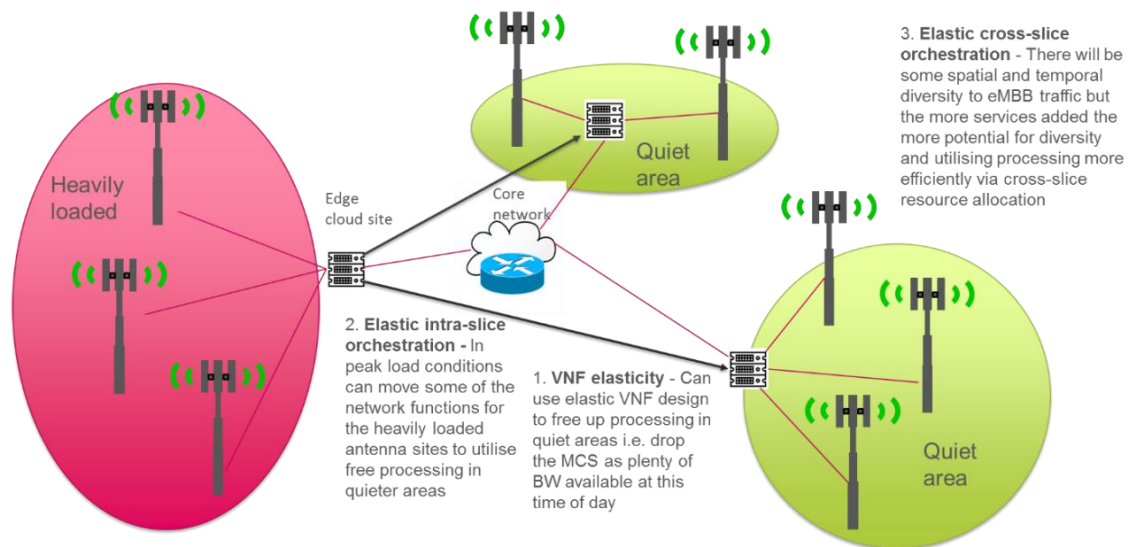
3. **Elastic cross-slice orchestration** - There will be some spatial and temporal diversity to eMBB traffic but the more services added the more potential for diversity and utilising processing more efficiently via cross-slice resource allocation

Quiet area

Heavily loaded

Edge cloud site

Core network

2. **Elastic intra-slice orchestration -** In peak load conditions can move some of the network functions for the heavily loaded antenna sites to utilise free processing in quieter areas

1. **VNF elasticity** - Can use elastic VNF design to free up processing in quiet areas i.e. drop the MCS as plenty of BW available at this time of day

Quiet area